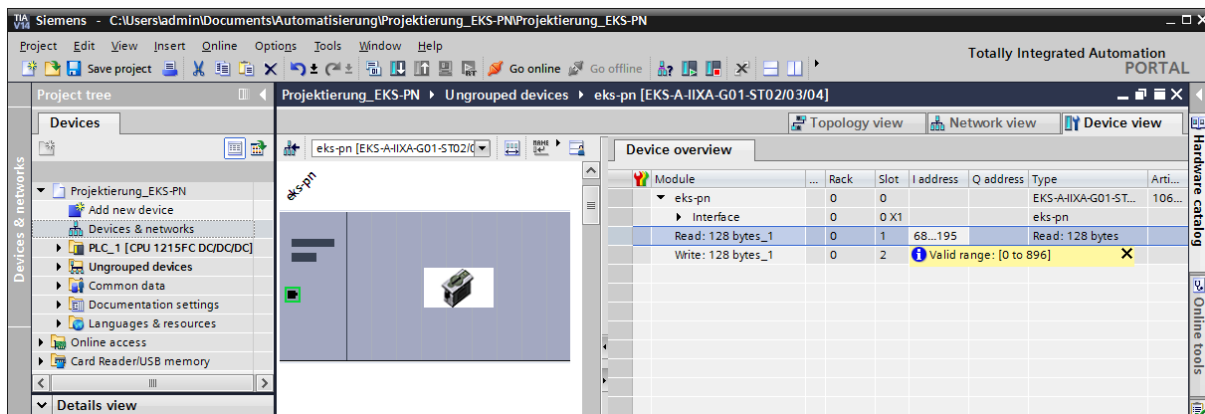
TIA V14 Siemens - C:\Users\admin\Documents\Automatisierung\Projektierung_EKS-PN\Projektierung_EKS-PN

Project Edit View Insert Online Options Tools Window Help

Save project Go online Go offline

Totally Integrated Automation PORTAL

Project tree

Devices

Projektierung_EKS-PN ▸ Ungrouped devices ▸ eks-pn [EKS-A-IIXA-G01-ST02/03/04]

Topology view Network view Device view

eks-pn [EKS-A-IIXA-G01-ST02/0

eks-pn

Device overview

Projektierung_EKS-PN
Add new device
Devices & networks
PLC_1 [CPU 1215FC DC/DC/DC]
Ungrouped devices
Common data
Documentation settings
Languages & resources
Online access
Card Reader/USB memory

Details view

Devices & networks

| Module | ... | Rack | Slot | I address | Q address | Type | Arti... |
|---|---|---|---|---|---|---|---|
| eks-pn | | 0 | 0 | | | EKS-A-IIXA-G01-ST... | 106... |
| Interface | | 0 | 0 X1 | | | eks-pn | |
| Read: 128 bytes_1 | | 0 | 1 | 68...195 | | Read: 128 bytes | |
| Write: 128 bytes_1 | | 0 | 2 | Valid range: [0 to 896] | | | |

Hardware catalog

Online tools